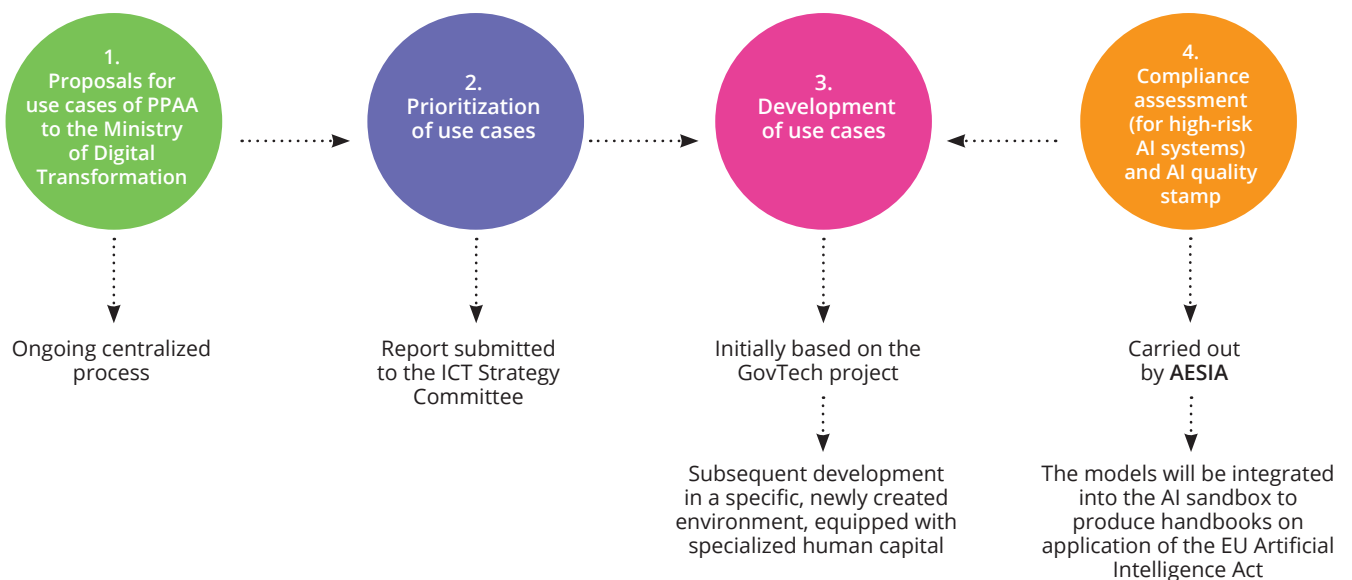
1.
Proposals for use cases of PPAA to the Ministry of Digital Transformation

2.
Prioritization of use cases

3.
Development of use cases

4.
Compliance assessment (for high-risk AI systems) and AI quality stamp

Ongoing centralized process

Report submitted to the ICT Strategy Committee

Initially based on the GovTech project

Subsequent development in a specific, newly created environment, equipped with specialized human capital

Carried out by AESIA

The models will be integrated into the AI sandbox to produce handbooks on application of the EU Artificial Intelligence Act